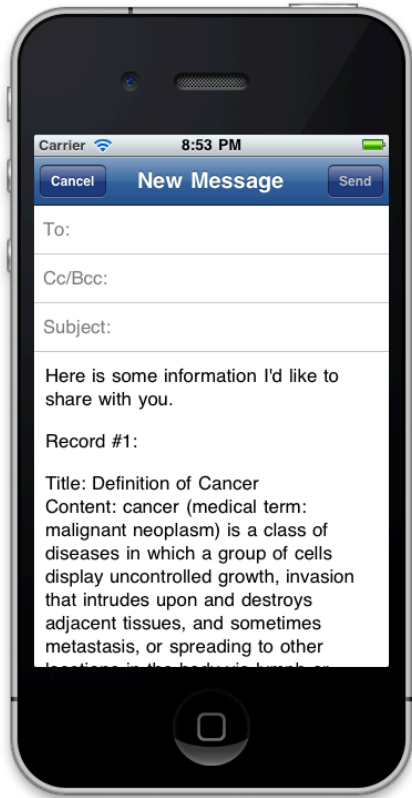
Carrier 8:53 PM

Cancel New Message Send

To:

Cc/Bcc:

Subject:

Here is some information I'd like to share with you.

Record #1:

Title: Definition of Cancer
Content: cancer (medical term: malignant neoplasm) is a class of diseases in which a group of cells display uncontrolled growth, invasion that intrudes upon and destroys adjacent tissues, and sometimes metastasis, or spreading to other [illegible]